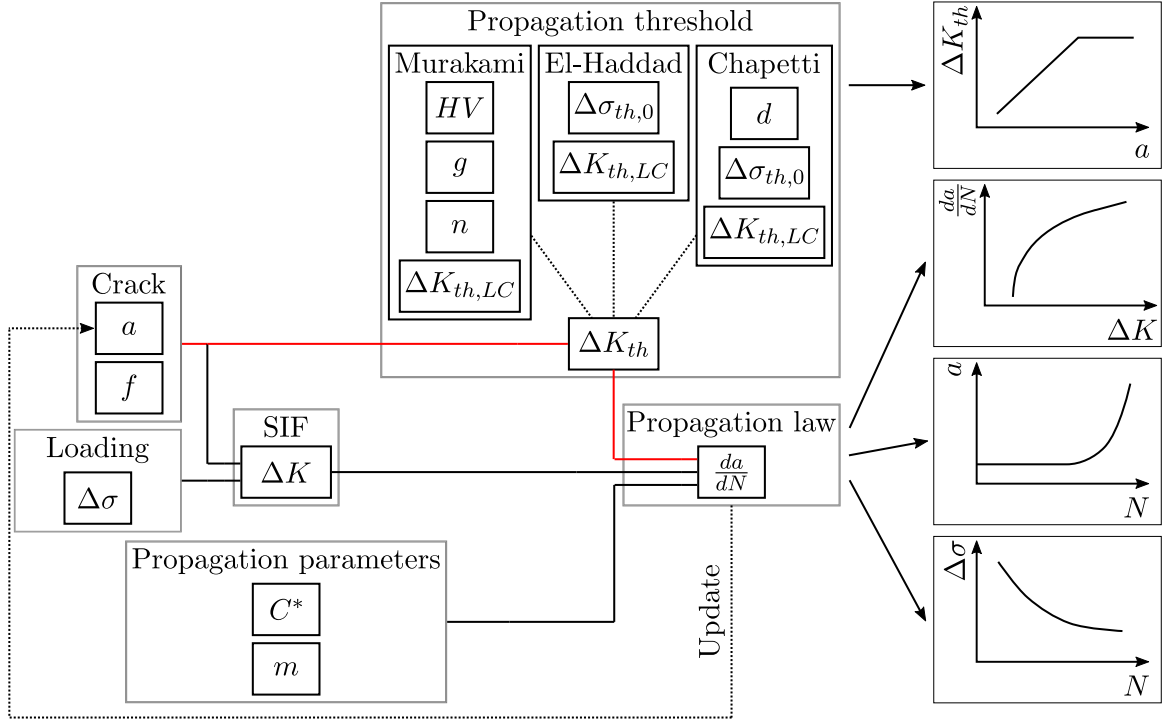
Propagation threshold

Murakami
$HV$
$g$
$n$
$\Delta K_{th,LC}$

El-Haddad
$\Delta\sigma_{th,0}$
$\Delta K_{th,LC}$

Chapetti
$d$
$\Delta\sigma_{th,0}$
$\Delta K_{th,LC}$

$\Delta K_{th}$

Crack
$a$
$f$

Loading
$\Delta\sigma$

SIF
$\Delta K$

Propagation law
$\frac{da}{dN}$

Propagation parameters
$C^*$
$m$

Update

$\Delta K_{th}$
$a$

$\frac{da}{dN}$
$\Delta K$

$a$
$N$

$\Delta\sigma$
$N$